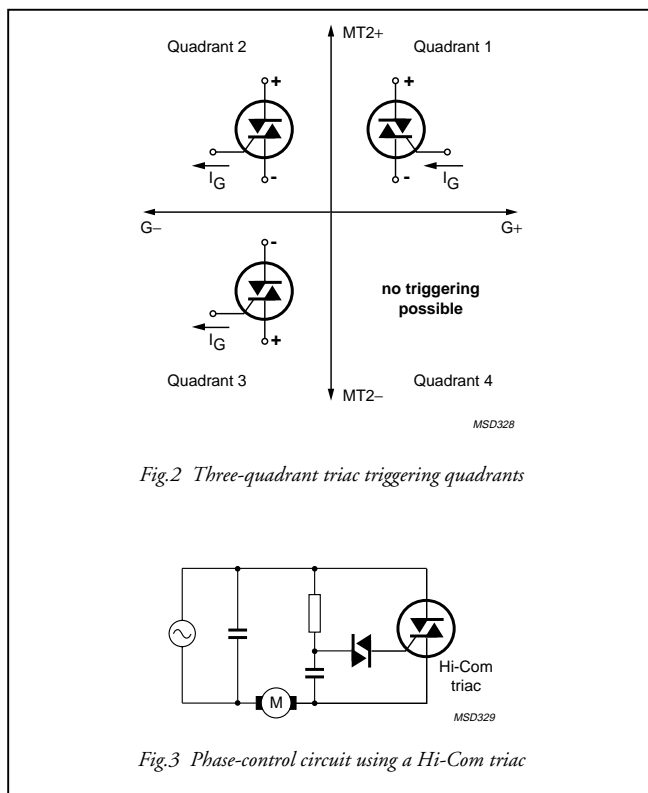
Quadrant 2

MT2+

Quadrant 1

+

+

$I_G$

-

-

$I_G$

G–

G+

-

no triggering possible

$I_G$

+

Quadrant 3

MT2–

Quadrant 4

MSD328

Fig.2 Three-quadrant triac triggering quadrants

M

Hi-Com triac

MSD329

Fig.3 Phase-control circuit using a Hi-Com triac